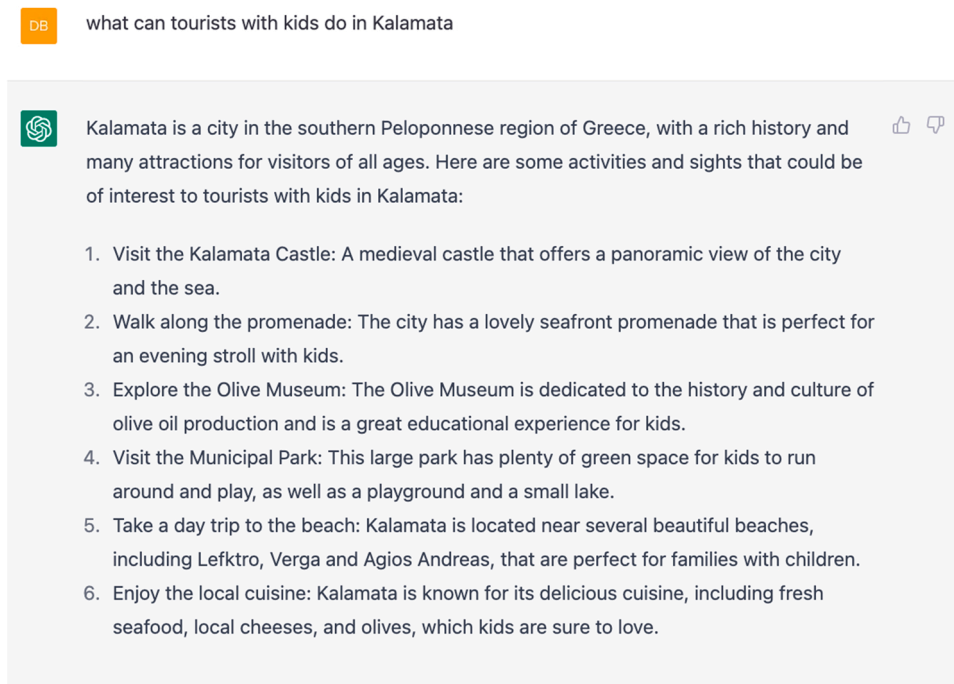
DB

what can tourists with kids do in Kalamata

Kalamata is a city in the southern Peloponnese region of Greece, with a rich history and many attractions for visitors of all ages. Here are some activities and sights that could be of interest to tourists with kids in Kalamata:

1. Visit the Kalamata Castle: A medieval castle that offers a panoramic view of the city and the sea.
2. Walk along the promenade: The city has a lovely seafront promenade that is perfect for an evening stroll with kids.
3. Explore the Olive Museum: The Olive Museum is dedicated to the history and culture of olive oil production and is a great educational experience for kids.
4. Visit the Municipal Park: This large park has plenty of green space for kids to run around and play, as well as a playground and a small lake.
5. Take a day trip to the beach: Kalamata is located near several beautiful beaches, including Lefktro, Verga and Agios Andreas, that are perfect for families with children.
6. Enjoy the local cuisine: Kalamata is known for its delicious cuisine, including fresh seafood, local cheeses, and olives, which kids are sure to love.